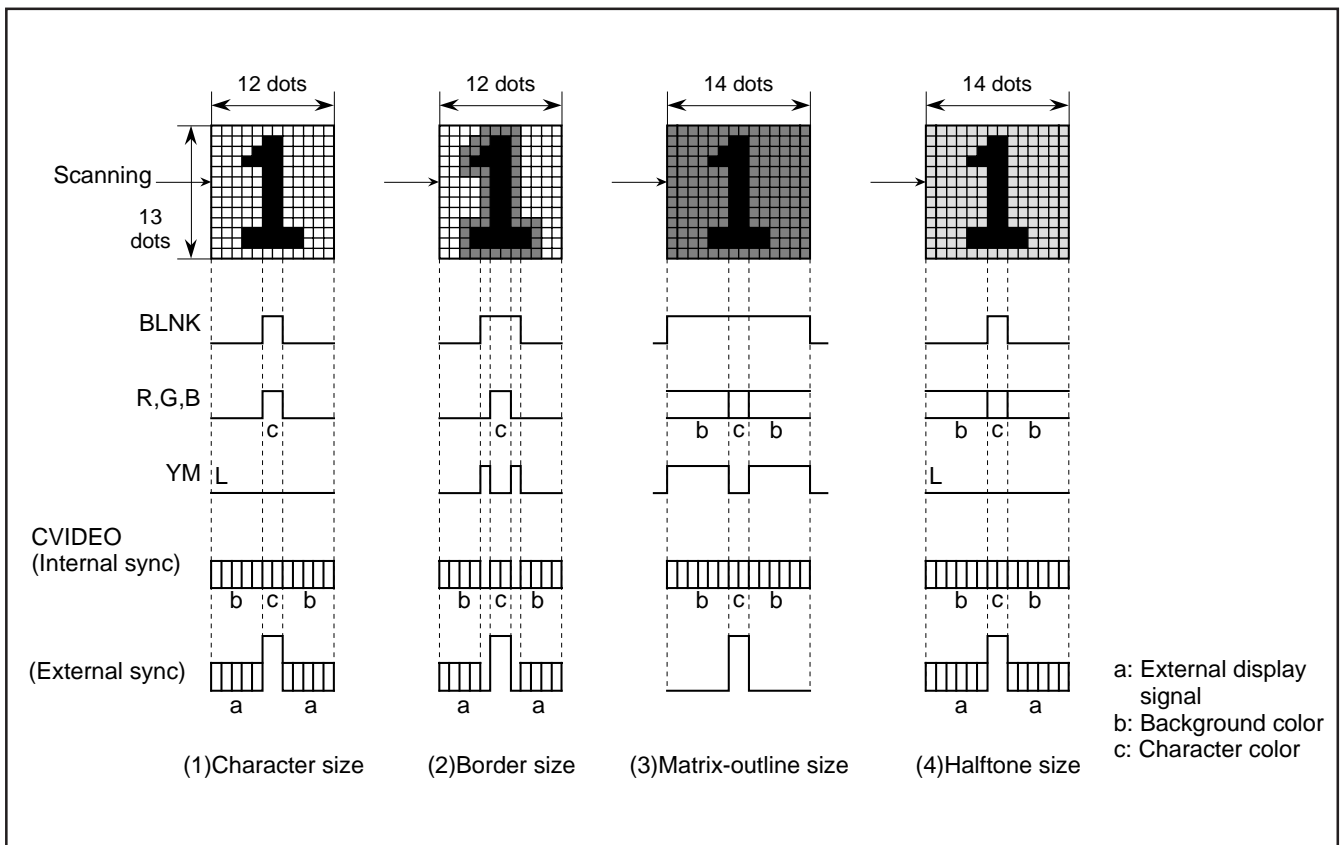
12 dots

12 dots

14 dots

14 dots

Scanning

13 dots

BLNK

R,G,B

c

c

b c b

b c b

YM

L

L

CVIDEO (Internal sync)

b c b

b c b

b c b

b c b

(External sync)

a a

a a

a a

a: External display signal
b: Background color
c: Character color

(1)Character size

(2)Border size

(3)Matrix-outline size

(4)Halftone size